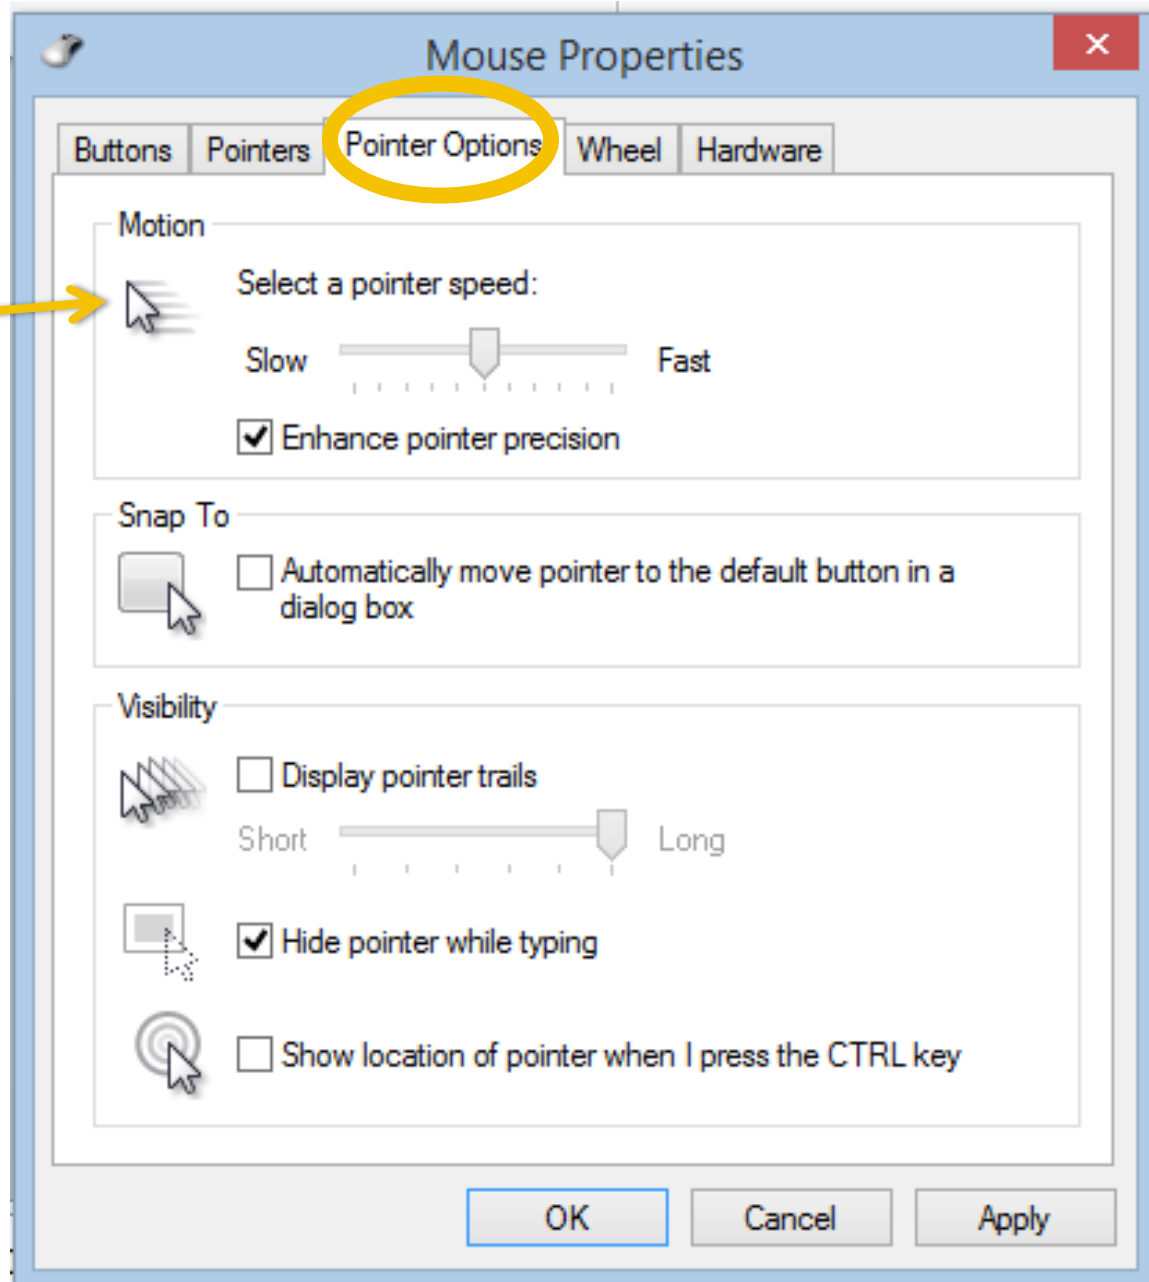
Mouse Properties

×

Buttons | Pointers | Pointer Options | Wheel | Hardware

Motion

Select a pointer speed:

Slow Fast

Enhance pointer precision

Snap To

Automatically move pointer to the default button in a dialog box

Visibility

Display pointer trails

Short Long

Hide pointer while typing

Show location of pointer when I press the CTRL key

OK Cancel Apply